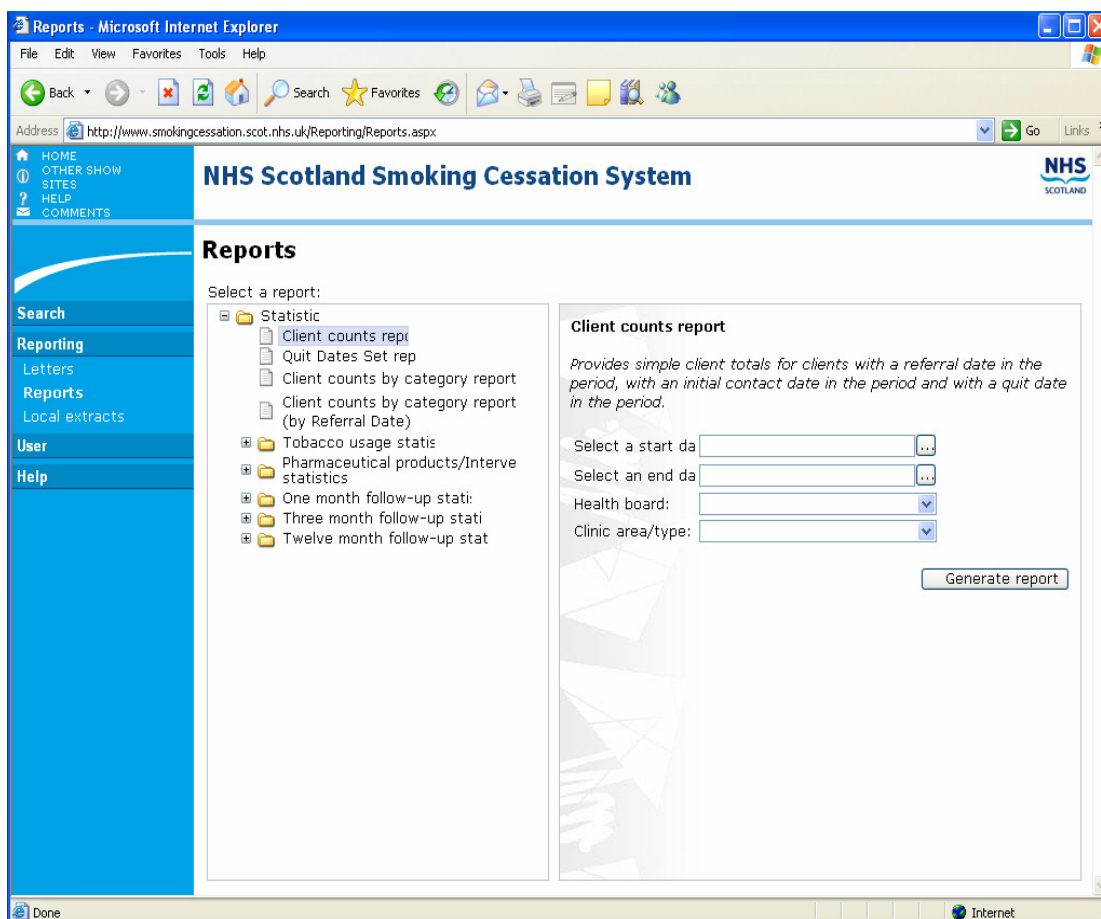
Reports - Microsoft Internet Explorer

File Edit View Favorites Tools Help

Back Search Favorites

Address http://www.smokingcessation.scot.nhs.uk/Reporting/Reports.aspx Go Links

HOME
OTHER SHOW SITES
HELP
COMMENTS

NHS Scotland Smoking Cessation System

NHS SCOTLAND

Search
Reporting
Letters
Reports
Local extracts
User
Help

Reports

Select a report:

Statistic
Client counts repc
Quit Dates Set rep
Client counts by category report
Client counts by category report (by Referral Date)
Tobacco usage statis
Pharmaceutical products/Interve statistics
One month follow-up stati
Three month follow-up stati
Twelve month follow-up stat

Client counts report

Provides simple client totals for clients with a referral date in the period, with an initial contact date in the period and with a quit date in the period.

Select a start da ...
Select an end da ...
Health board:
Clinic area/type:

Generate report

Done
Internet